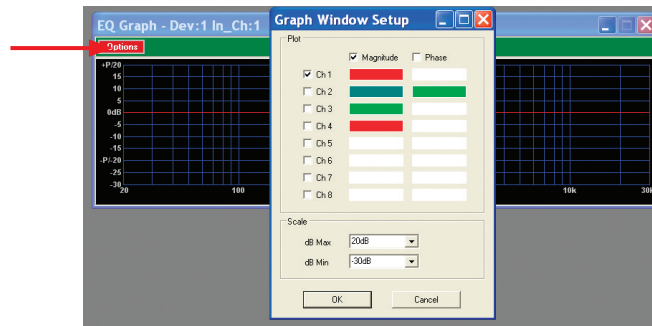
EQ Graph - Dev:1 In_Ch:1

Options

+P/20
15
10
5
0dB
-5
-10
-15
-P/-20
-25
-30
20
100
10k
30k

Graph Window Setup

Plot

☒ Magnitude ☐ Phase

☒ Ch 1
☐ Ch 2
☐ Ch 3
☐ Ch 4
☐ Ch 5
☐ Ch 6
☐ Ch 7
☐ Ch 8

Scale

dB Max 20dB
dB Min -30dB

OK
Cancel